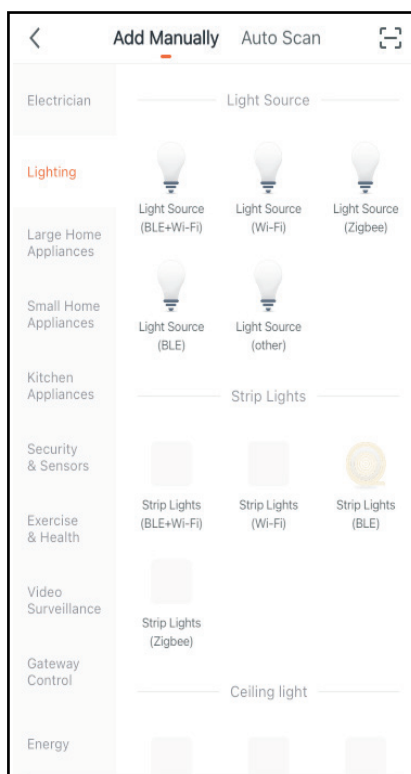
Add Manually Auto Scan

Electrician

Lighting

Large Home Appliances

Small Home Appliances

Kitchen Appliances

Security & Sensors

Exercise & Health

Video Surveillance

Gateway Control

Energy

Light Source

Light Source (BLE+Wi-Fi)

Light Source (Wi-Fi)

Light Source (Zigbee)

Light Source (BLE)

Light Source (other)

Strip Lights

Strip Lights (BLE+Wi-Fi)

Strip Lights (Wi-Fi)

Strip Lights (BLE)

Strip Lights (Zigbee)

Ceiling light